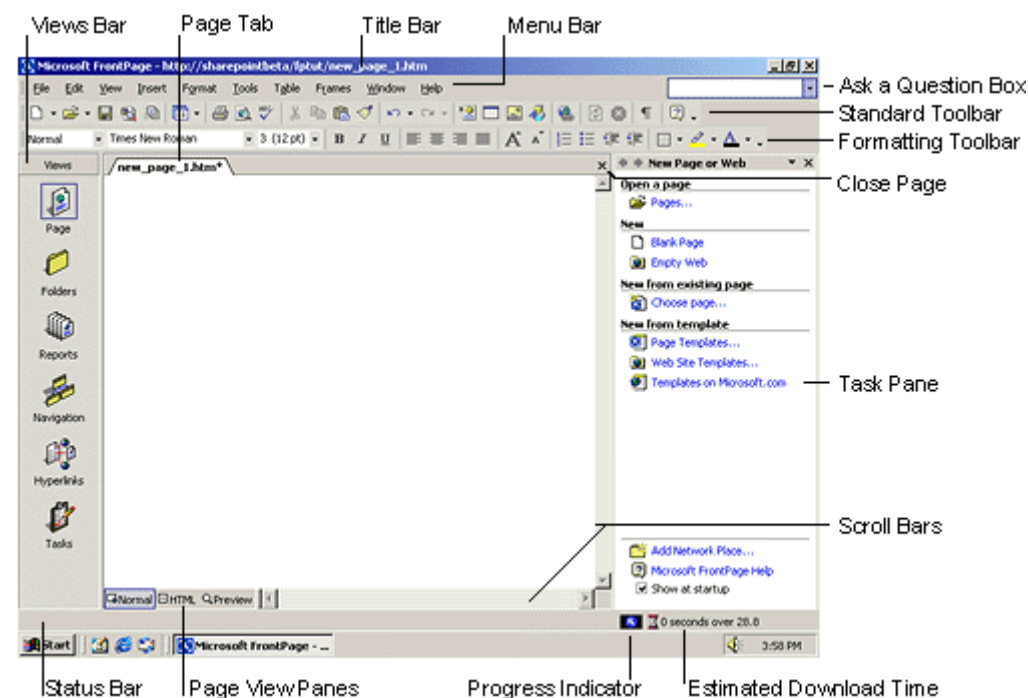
Views Bar
Page Tab
Title Bar
Menu Bar

Microsoft FrontPage - http://sharepointbeta/fptut/new_page_1.htm

File Edit View Insert Format Tools Table Frames Window Help

Ask a Question Box
Standard Toolbar
Normal Times New Roman 3 (12 pt) B I U
Formatting Toolbar

Views
new_page_1.htm*
Close Page

New Page or Web
Open a page
Pages...
New
Blank Page
Empty Web
New from existing page
Choose page...
New from template
Page Templates...
Web Site Templates...
Templates on Microsoft.com

Task Pane

Page
Folders
Reports
Navigation
Hyperlinks
Tasks

Scroll Bars

Add Network Place...
Microsoft FrontPage Help
Show at startup

Normal HTML Preview

0 seconds over 28.8

Start Microsoft FrontPage - ... 3:58 PM

Status Bar
Page View Panes
Progress Indicator
Estimated Download Time